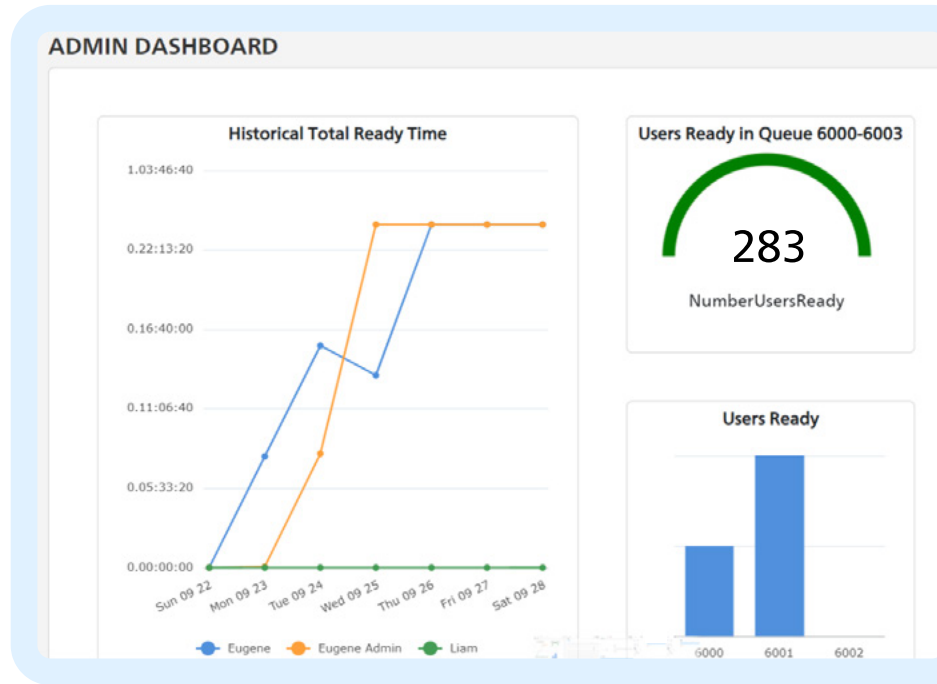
ADMIN DASHBOARD

Historical Total Ready Time

1.03:46:40
0.22:13:20
0.16:40:00
0.11:06:40
0.05:33:20
0.00:00:00

Sun 09 22
Mon 09 23
Tue 09 24
Wed 09 25
Thu 09 26
Fri 09 27
Sat 09 28

Eugene
Eugene Admin
Liam

Users Ready in Queue 6000-6003

283

NumberUsersReady

Users Ready

6000
6001
6002